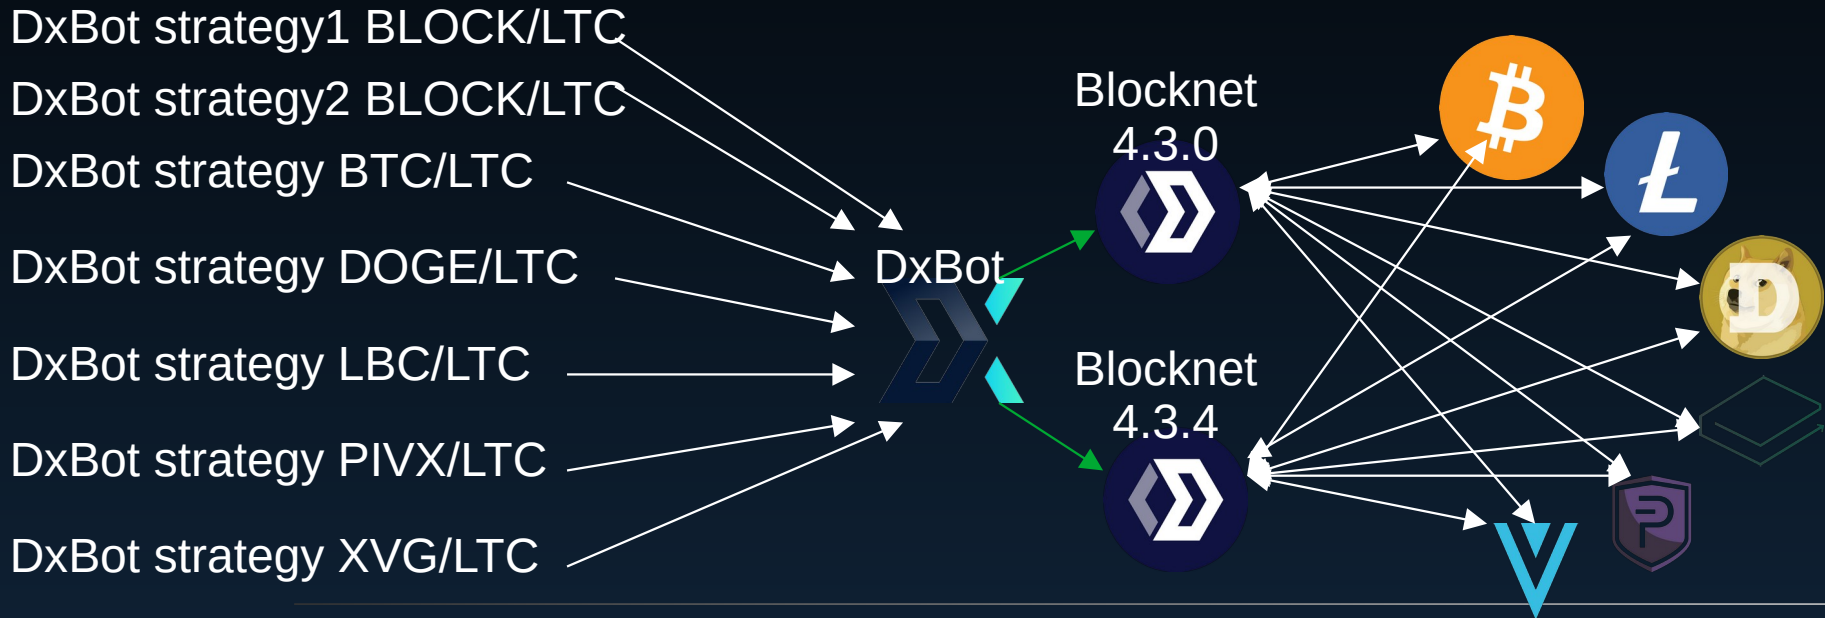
DxBot strategy1 BLOCK/LTC

DxBot strategy2 BLOCK/LTC

DxBot strategy BTC/LTC

DxBot strategy DOGE/LTC

DxBot strategy LBC/LTC

DxBot strategy PIVX/LTC

DxBot strategy XVG/LTC

DxBot

Blocknet 4.3.0

Blocknet 4.3.4